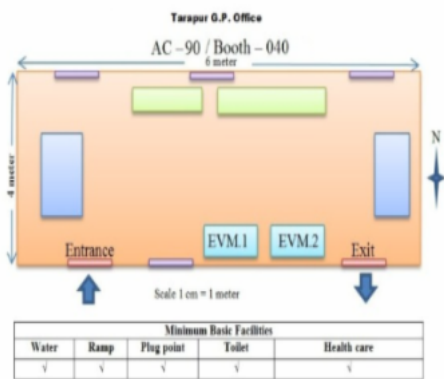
Tarapur G.P. Office

AC – 90 / Booth – 040

6 meter

4 meter

N

Entrance

EVM.1

EVM.2

Exit

Scale 1 cm = 1 meter

| Minimum Basic Facilities | | | | |
|---|---|---|---|---|
| Water | Ramp | Plug point | Toilet | Health care |
| √ | √ | √ | √ | √ |